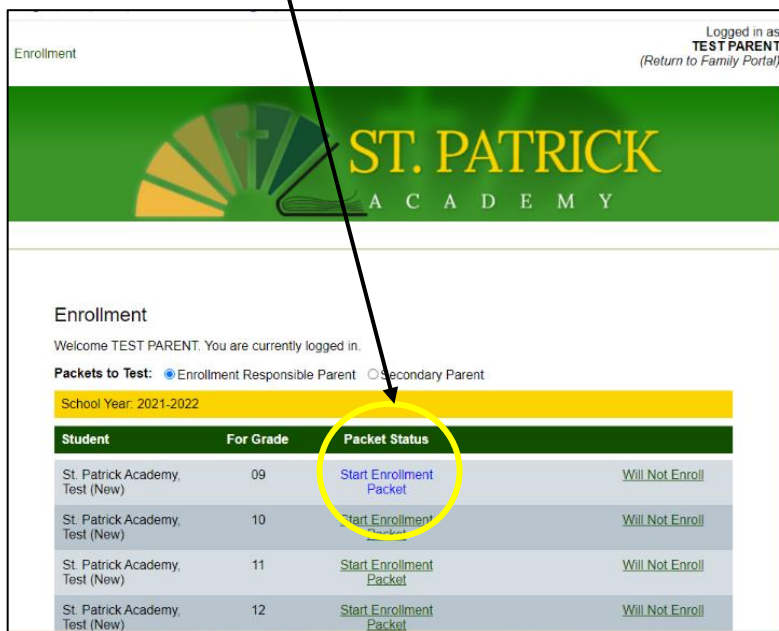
Enrollment

Logged in as
TEST PARENT
(Return to Family Portal)

ST. PATRICK
ACADEMY

Enrollment

Welcome TEST PARENT. You are currently logged in.

Packets to Test: Enrollment Responsible Parent Secondary Parent

School Year: 2021-2022

| Student | For Grade | Packet Status | |
|---|---|---|---|
| St. Patrick Academy, Test (New) | 09 | Start Enrollment Packet | Will Not Enroll |
| St. Patrick Academy, Test (New) | 10 | Start Enrollment Packet | Will Not Enroll |
| St. Patrick Academy, Test (New) | 11 | Start Enrollment Packet | Will Not Enroll |
| St. Patrick Academy, Test (New) | 12 | Start Enrollment Packet | Will Not Enroll |